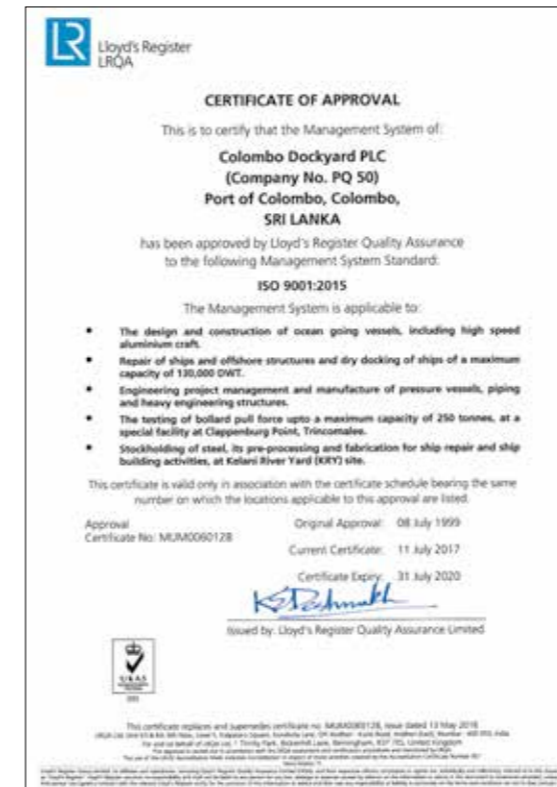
LR Lloyd's Register LRQA

CERTIFICATE OF APPROVAL

This is to certify that the Management System of:

Colombo Dockyard PLC
(Company No. PQ 50)
Port of Colombo, Colombo,
SRI LANKA

has been approved by Lloyd's Register Quality Assurance to the following Management System Standard:

ISO 9001:2015

The Management System is applicable to:

- The design and construction of ocean going vessels, including high speed aluminium craft.
- Repair of ships and offshore structures and dry docking of ships of a maximum capacity of 130,000 DWT.
- Engineering project management and manufacture of pressure vessels, piping and heavy engineering structures.
- The testing of bollard pull force upto a maximum capacity of 250 tonnes, at a special facility at Clappenburg Point, Trincomalee.
- Stockholding of steel, its pre-processing and fabrication for ship repair and ship building activities, at Kelani River Yard (KRY) site.

This certificate is valid only in association with the certificate schedule bearing the same number on which the locations applicable to this approval are listed.

Approval Certificate No: MUM0060128

Original Approval: 08 July 1999

Current Certificate: 11 July 2017

Certificate Expiry: 31 July 2020

Issued by: Lloyd's Register Quality Assurance Limited

UKAS

This certificate replaces and supersedes certificate no: MUM0060128, issue dated 13 May 2016.
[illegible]

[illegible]